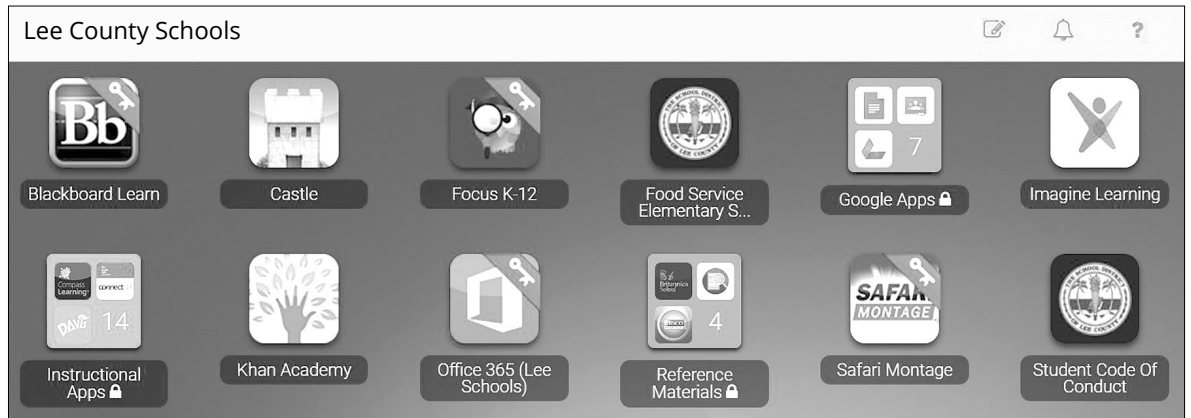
Lee County Schools

?

Bb

Blackboard Learn

Castle

Focus K-12

THE SCHOOL DISTRICT OF LEE COUNTY

Food Service Elementary S...

7

Google Apps

Imagine Learning

Compass Learning

connect

14

Instructional Apps

Khan Academy

Office 365 (Lee Schools)

Britannica School

4

Reference Materials

SAFARI MONTAGE

Safari Montage

THE SCHOOL DISTRICT OF LEE COUNTY

Student Code Of Conduct